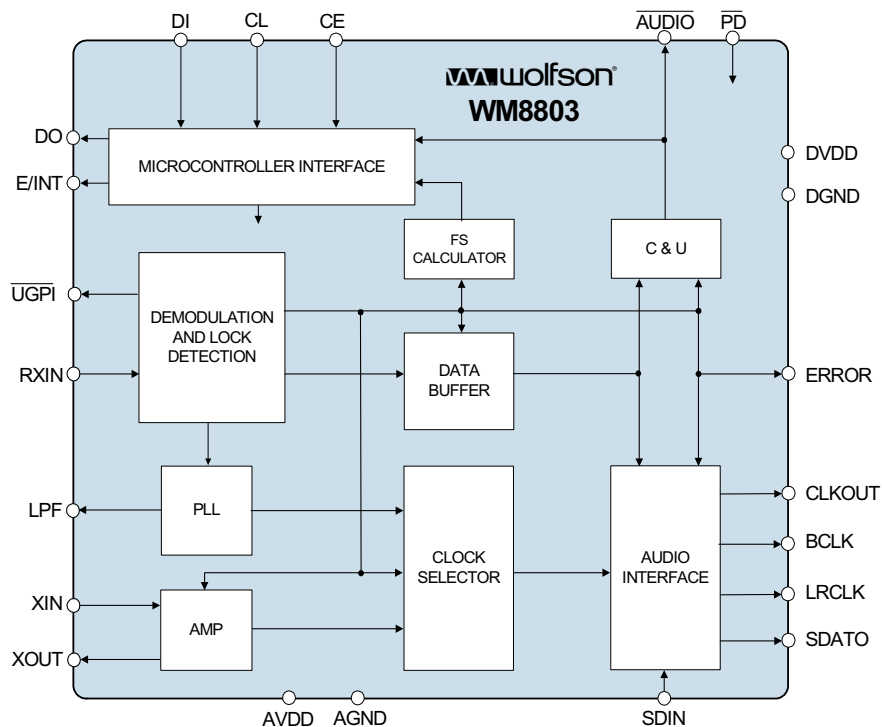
DI
CL
CE
$\overline{AUDIO}$
$\overline{PD}$

wolfson
WM8803

DO
E/INT
MICROCONTROLLER INTERFACE
DVDD
DGND
FS CALCULATOR
C & U
$\overline{UGPI}$
DEMODULATION AND LOCK DETECTION
RXIN
DATA BUFFER
ERROR
LPF
PLL
CLOCK SELECTOR
AUDIO INTERFACE
CLKOUT
BCLK
XIN
LRCLK
AMP
XOUT
SDATO
AVDD
AGND
SDIN